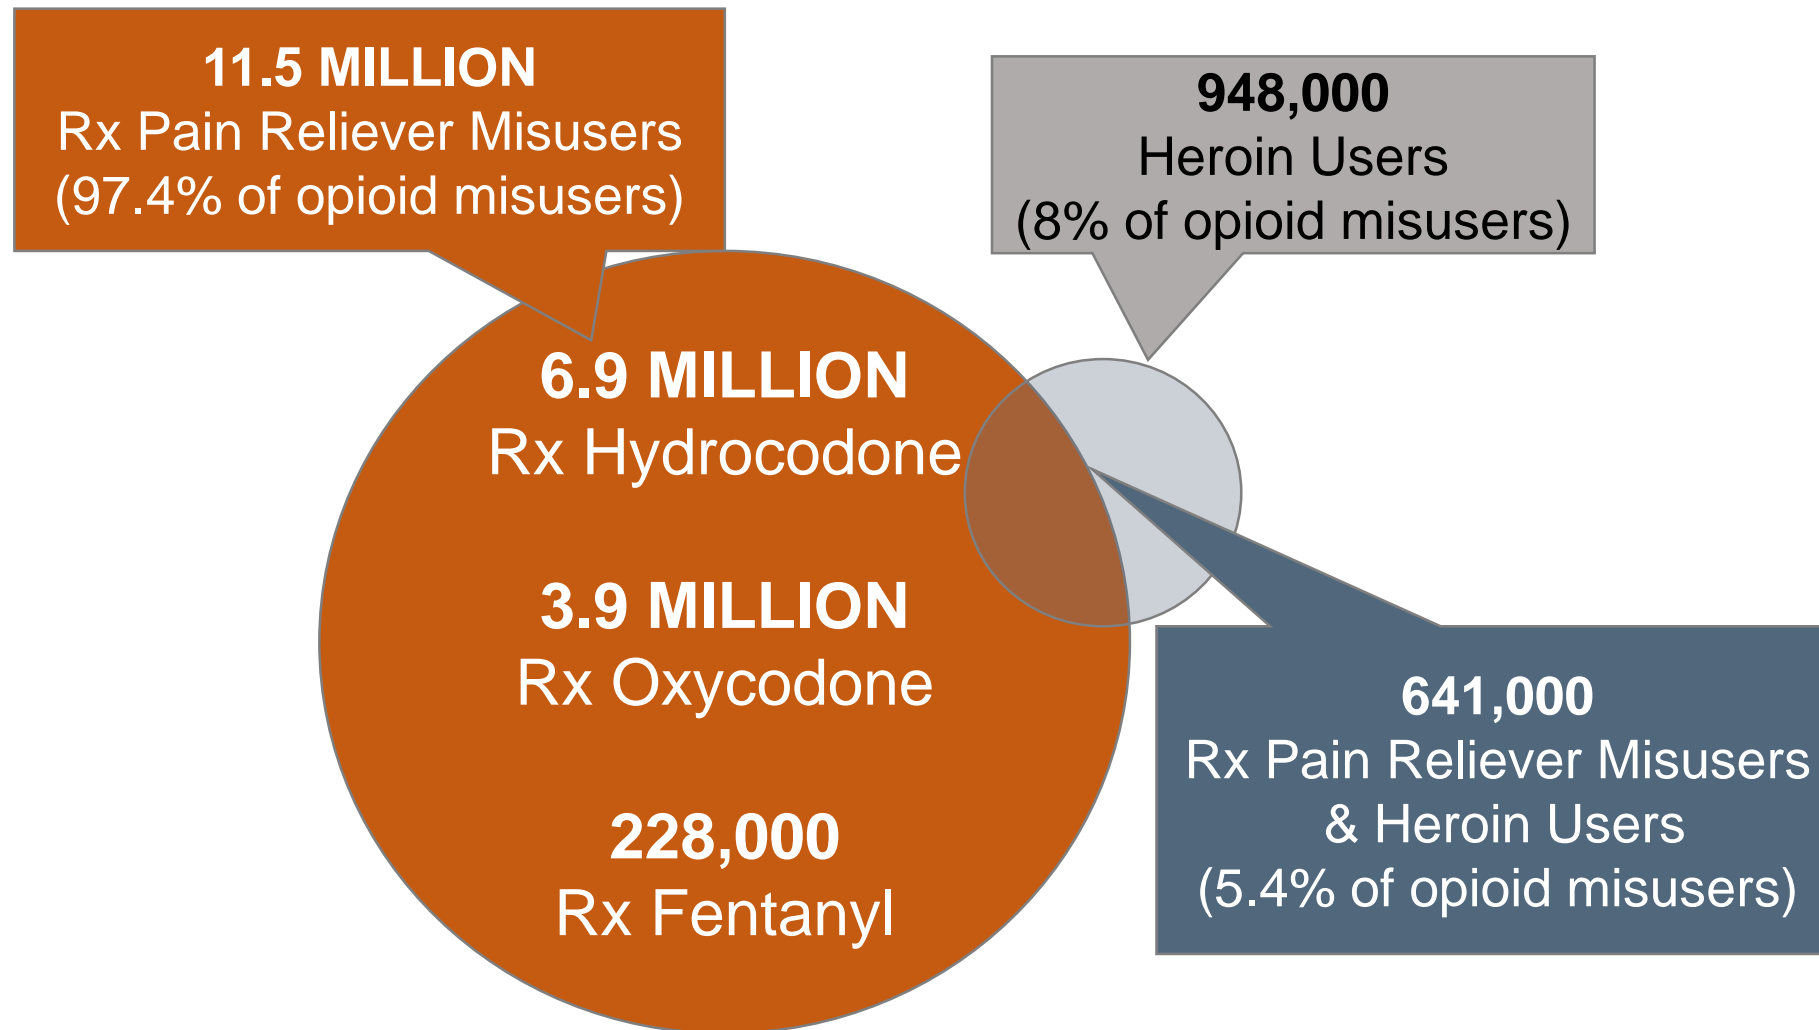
11.5 MILLION
Rx Pain Reliever Misusers
(97.4% of opioid misusers)

948,000
Heroin Users
(8% of opioid misusers)

6.9 MILLION
Rx Hydrocodone

3.9 MILLION
Rx Oxycodone

228,000
Rx Fentanyl

641,000
Rx Pain Reliever Misusers
& Heroin Users
(5.4% of opioid misusers)